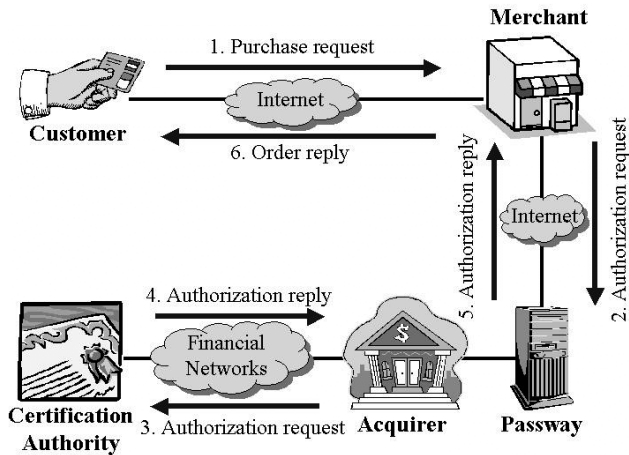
Merchant

1. Purchase request

Internet

Customer

6. Order reply

5. Authorization reply

2. Authorization request

Internet

4. Authorization reply

Financial Networks

$

Certification Authority

3. Authorization request

Acquirer

Passway